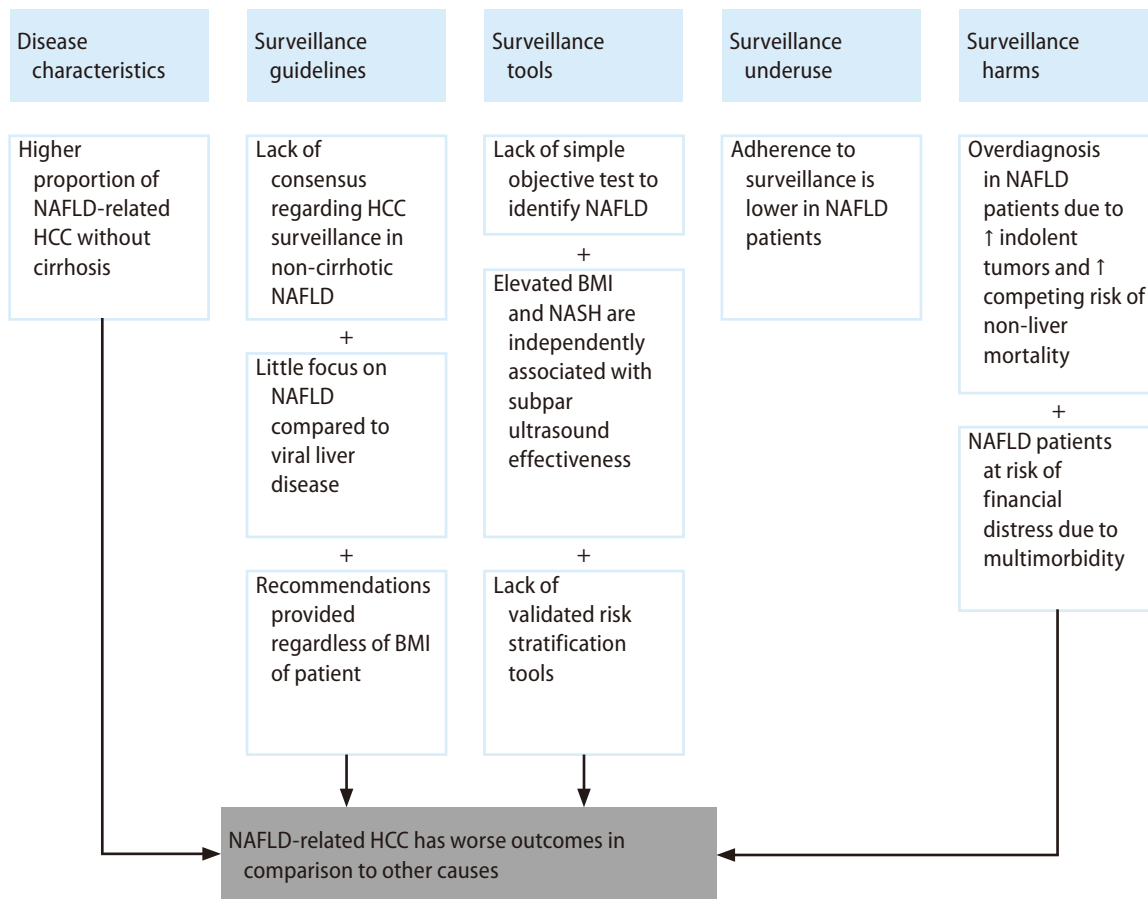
Disease characteristics

Higher proportion of NAFLD-related HCC without cirrhosis

Surveillance guidelines

Lack of consensus regarding HCC surveillance in non-cirrhotic NAFLD

+

Little focus on NAFLD compared to viral liver disease

+

Recommendations provided regardless of BMI of patient

Surveillance tools

Lack of simple objective test to identify NAFLD

+

Elevated BMI and NASH are independently associated with subpar ultrasound effectiveness

+

Lack of validated risk stratification tools

Surveillance underuse

Adherence to surveillance is lower in NAFLD patients

Surveillance harms

Overdiagnosis in NAFLD patients due to ↑ indolent tumors and ↑ competing risk of non-liver mortality

+

NAFLD patients at risk of financial distress due to multimorbidity

NAFLD-related HCC has worse outcomes in comparison to other causes